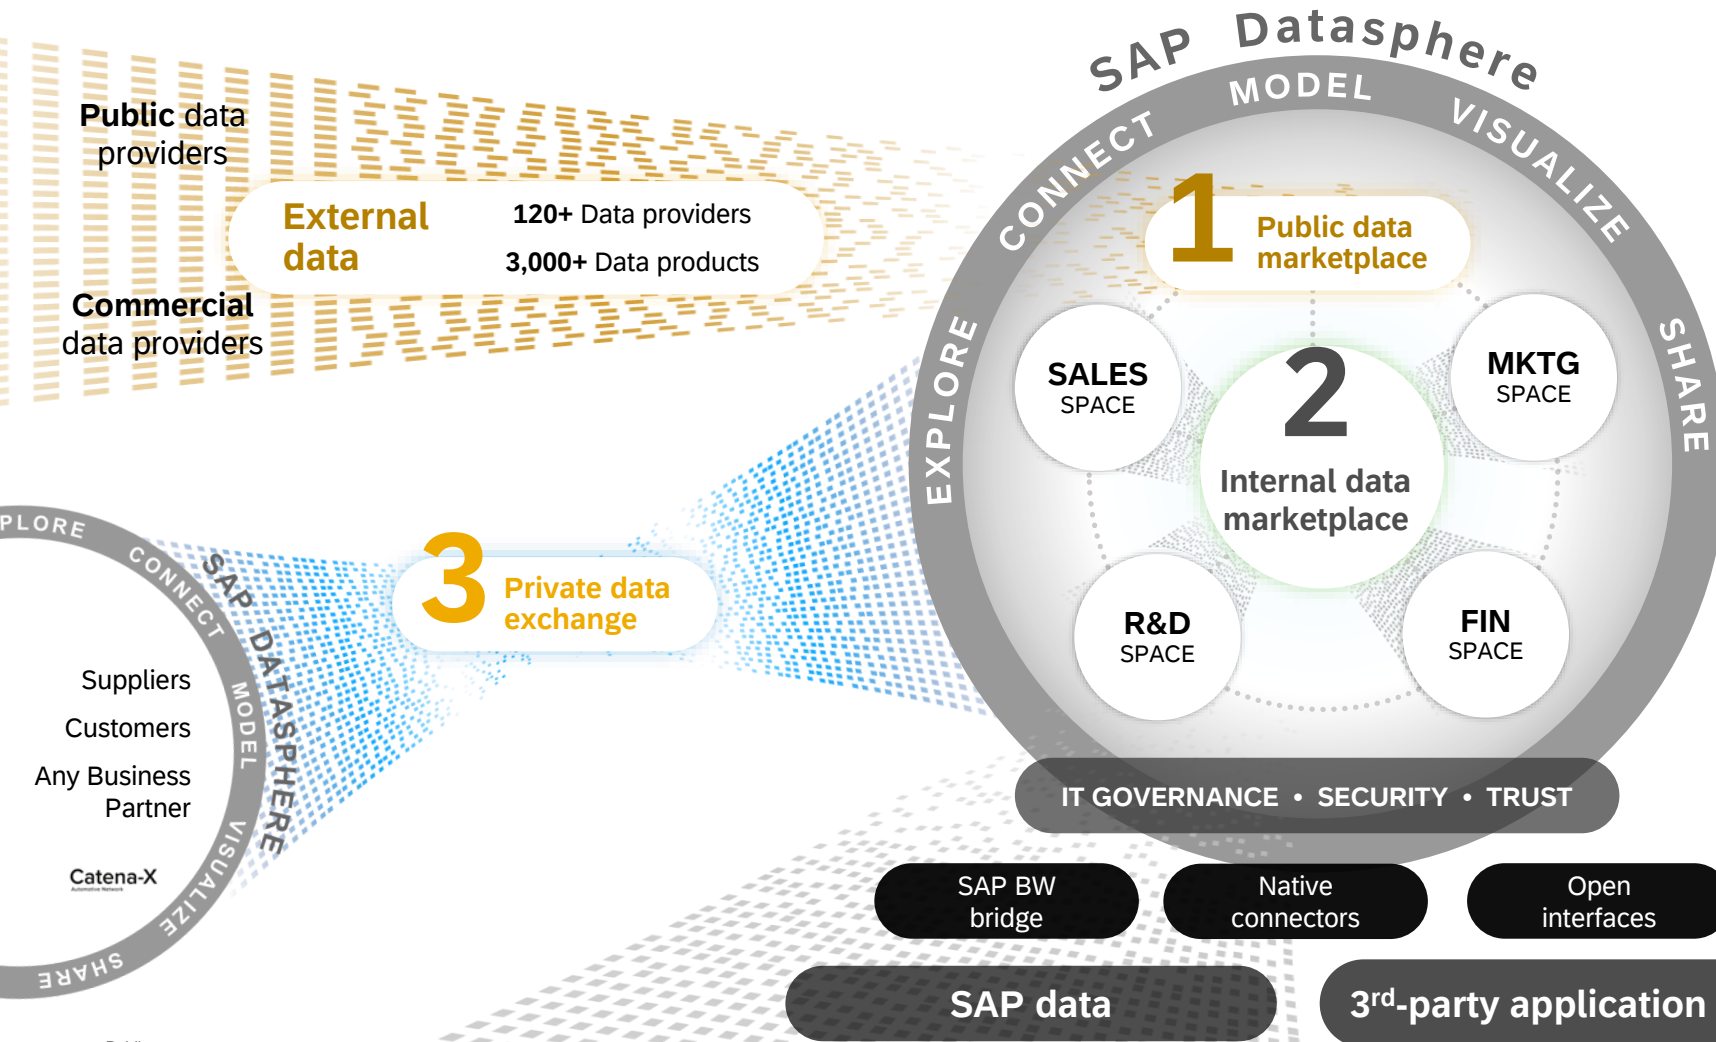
Public data providers

External data

120+ Data providers

3,000+ Data products

Commercial data providers

SAP Datasphere

MODEL

CONNECT

VISUALIZE

EXPLORE

SHARE

1 Public data marketplace

SALES SPACE

2

MKTG SPACE

Internal data marketplace

R&D SPACE

FIN SPACE

PLORE

CONNECT

SAP DATASPHERE

MODEL

VISUALIZE

SHARE

3 Private data exchange

Suppliers

Customers

Any Business Partner

Catena-X

IT GOVERNANCE • SECURITY • TRUST

SAP BW bridge

Native connectors

Open interfaces

SAP data

3$^{rd}$-party application